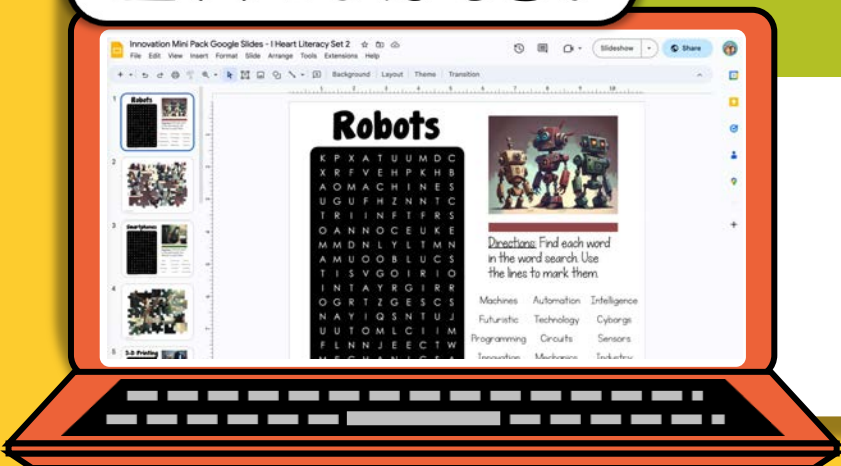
Innovation Mini Pack Google Slides - I Heart Literacy Set 2
File Edit View Insert Format Slide Arrange Tools Extensions Help
Slideshow
Share
Background Layout Theme Transition

Robots

K P X A T U U M D C
X R F V E H P K H B
A O M A C H I N E S
U G U F H Z N N T C
T R I I N F T F R S
O A N N O C E U K E
M M D N L Y L T M N
A M U O O B L U C S
T I S V G O I R I O
I N T A Y R G I R R
O G R T Z G E S C S
N A Y I Q S N T U J
U U T O M L C I I M
F L N N J E E C T W

Directions: Find each word in the word search. Use the lines to mark them.

Machines Automation Intelligence
Futuristic Technology Cyborgs
Programming Circuits Sensors
Innovation Mechanics Industry

1 Robots
2
3 Smartphones
4
5 3-D Printing